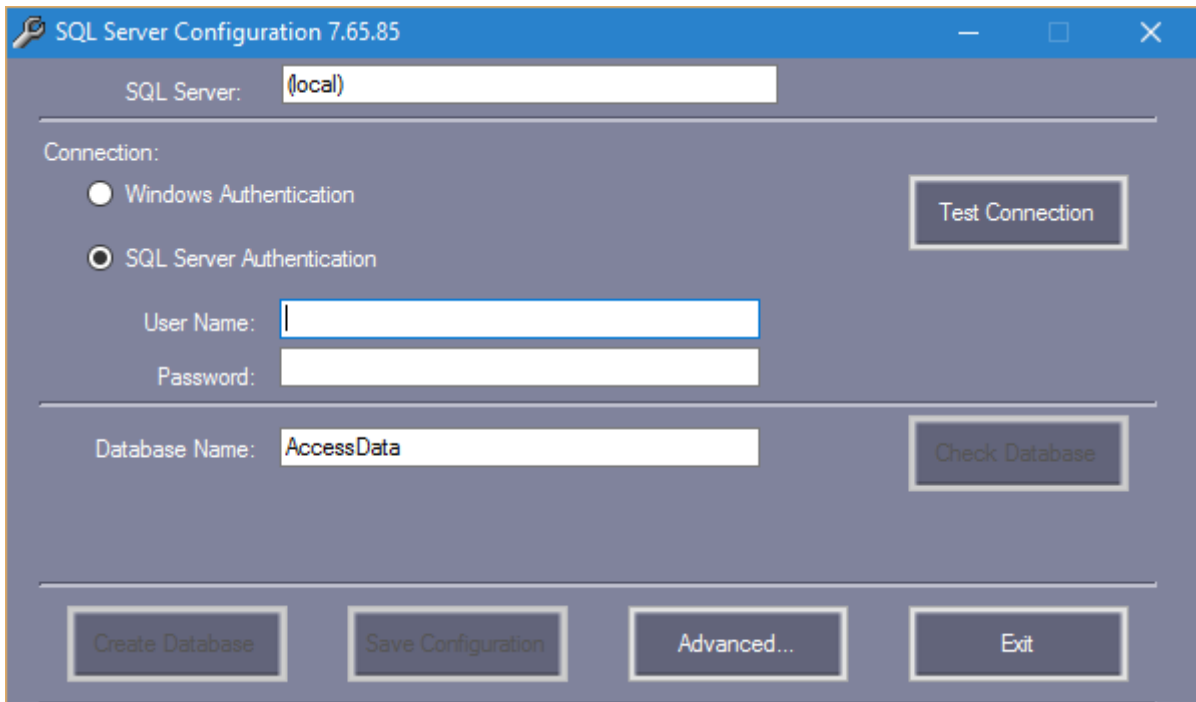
SQL Server Configuration 7.65.85

SQL Server: (local)

Connection:

Windows Authentication

SQL Server Authentication

Test Connection

User Name:

Password:

Database Name: AccessData

Check Database

Create Database

Save Configuration

Advanced...

Exit